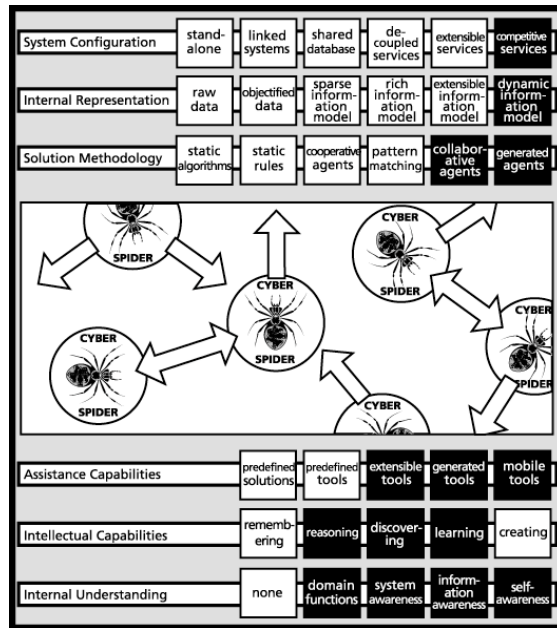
System Configuration | stand-alone | linked systems | shared database | de-coupled services | extensible services | competitive services

Internal Representation | raw data | objectified data | sparse information model | rich information model | extensible information model | dynamic information model

Solution Methodology | static algorithms | static rules | cooperative agents | pattern matching | collaborative agents | generated agents

SPIDER

CYBER
SPIDER

CYBER
SPIDER

CYBER
SPIDER

CYBER
SPIDER

CYBER
SPIDER

CYBER

Assistance Capabilities | predefined solutions | predefined tools | extensible tools | generated tools | mobile tools

Intellectual Capabilities | remembering | reasoning | discovering | learning | creating

Internal Understanding | none | domain functions | system awareness | information awareness | self-awareness